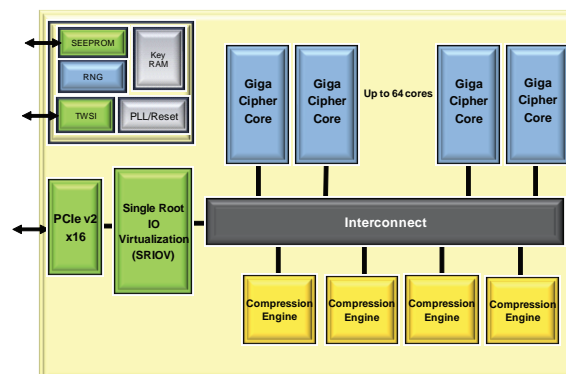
SEEPROM

Key RAM

RNG

TWSI

PLL/Reset

Giga Cipher Core

Giga Cipher Core

Up to 64 cores

Giga Cipher Core

Giga Cipher Core

PCIe v2 x16

Single Root IO Virtualization (SRIOV)

Interconnect

Compression Engine

Compression Engine

Compression Engine

Compression Engine